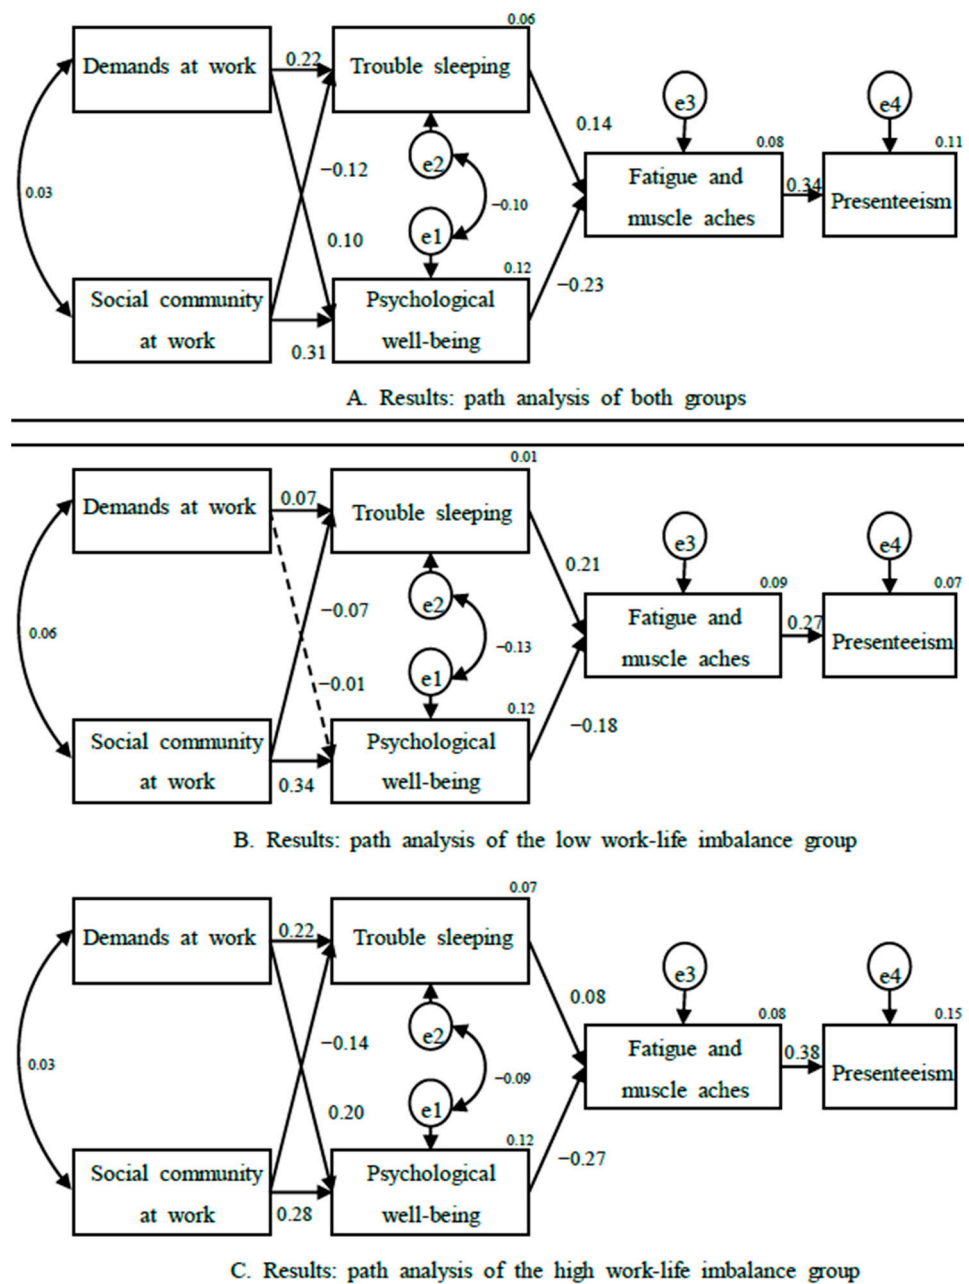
Demands at work
0.22
Trouble sleeping
0.06
0.03
−0.12
0.10
e2
e1
−0.10
0.14
e3
0.08
Fatigue and muscle aches
0.34
e4
0.11
Presenteeism
Social community at work
0.31
Psychological well-being
0.12
−0.23

A. Results: path analysis of both groups

Demands at work
0.07
Trouble sleeping
0.01
0.06
−0.07
−0.01
e2
e1
−0.13
0.21
e3
0.09
Fatigue and muscle aches
0.27
e4
0.07
Presenteeism
Social community at work
0.34
Psychological well-being
0.12
−0.18

B. Results: path analysis of the low work-life imbalance group

Demands at work
0.22
Trouble sleeping
0.07
0.03
−0.14
0.20
e2
e1
−0.09
0.08
e3
0.08
Fatigue and muscle aches
0.38
e4
0.15
Presenteeism
Social community at work
0.28
Psychological well-being
0.12
−0.27

C. Results: path analysis of the high work-life imbalance group